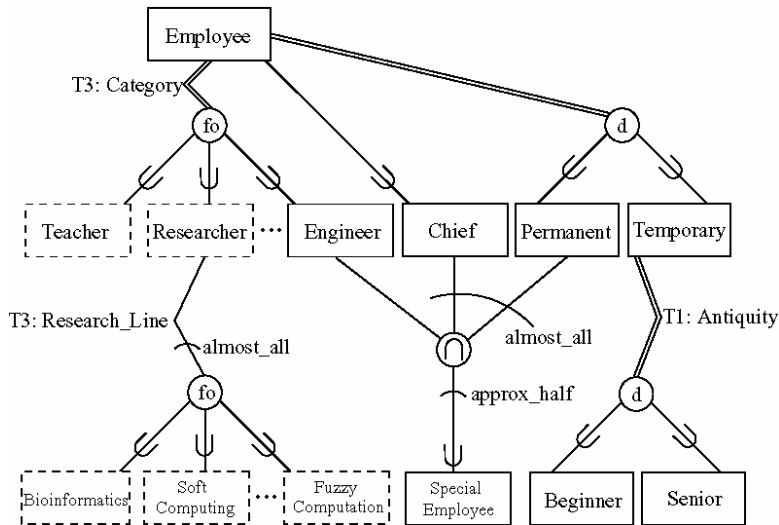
Employee

T3: Category

fo

d

Teacher

Researcher

...

Engineer

Chief

Permanent

Temporary

T3: Research_Line

almost_all

almost_all

T1: Antiquity

fo

$\cap$

approx_half

d

Bioinformatics

Soft Computing

...

Fuzzy Computation

Special Employee

Beginner

Senior